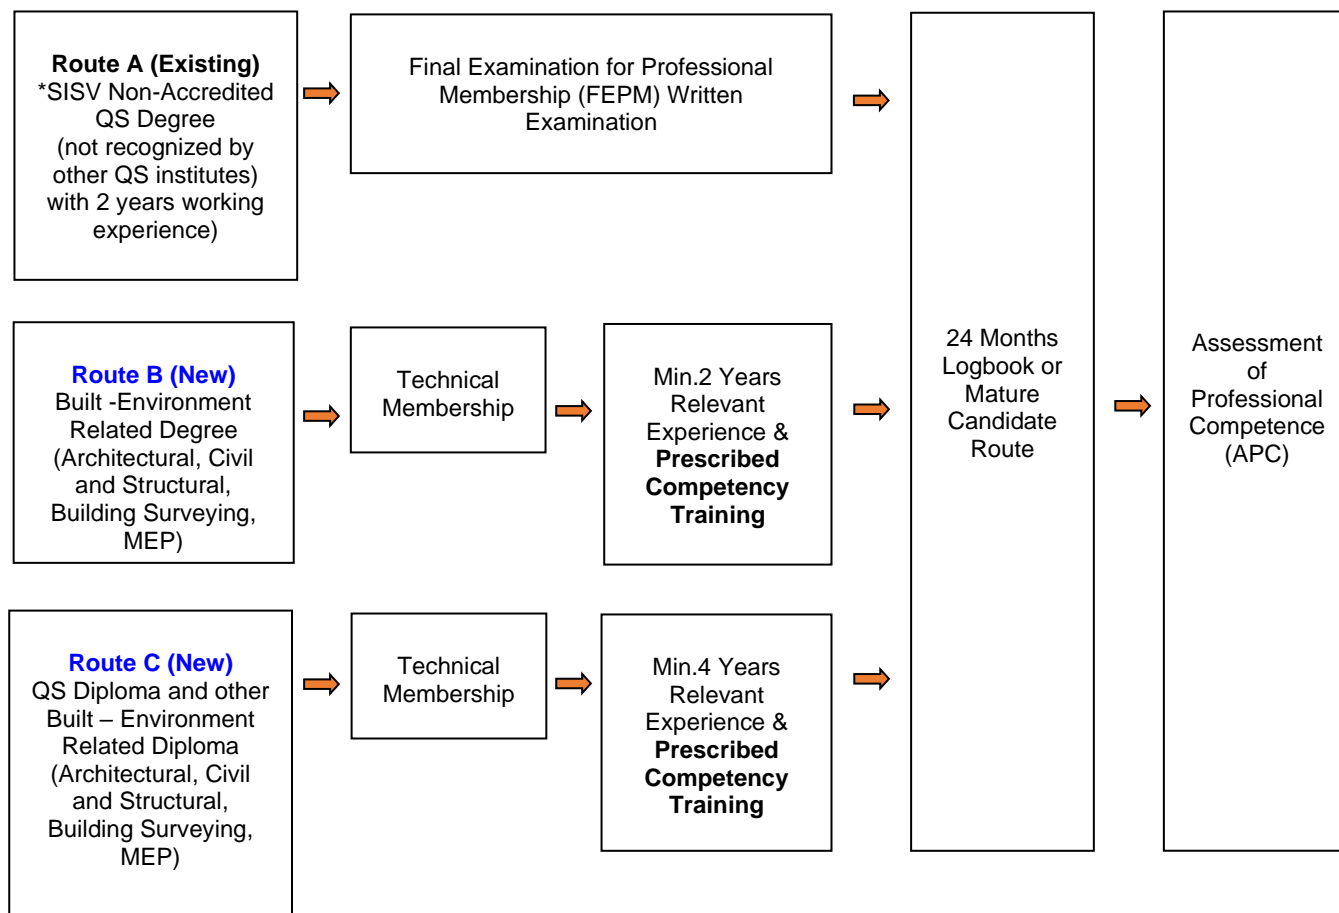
**Route A (Existing)**
*SISV Non-Accredited QS Degree (not recognized by other QS institutes) with 2 years working experience)

Final Examination for Professional Membership (FEPM) Written Examination

**Route B (New)**
Built -Environment Related Degree (Architectural, Civil and Structural, Building Surveying, MEP)

Technical Membership

Min.2 Years Relevant Experience & **Prescribed Competency Training**

**Route C (New)**
QS Diploma and other Built – Environment Related Diploma (Architectural, Civil and Structural, Building Surveying, MEP)

Technical Membership

Min.4 Years Relevant Experience & **Prescribed Competency Training**

24 Months Logbook or Mature Candidate Route

Assessment of Professional Competence (APC)